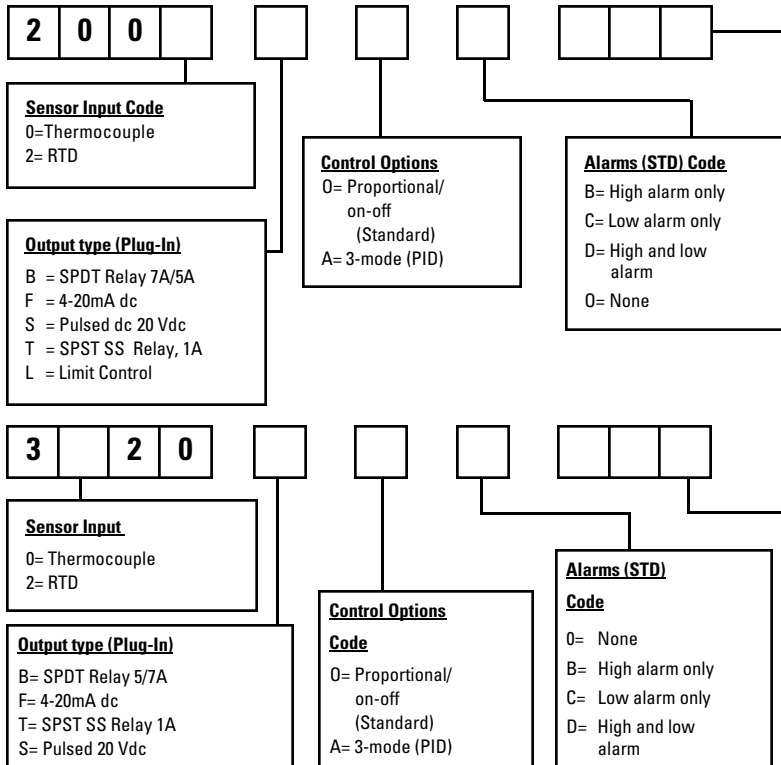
| 2 | 0 | 0 | |

**Sensor Input Code**
0=Thermocouple
2= RTD

**Output type (Plug-In)**
B = SPDT Relay 7A/5A
F = 4-20mA dc
S = Pulsed dc 20 Vdc
T = SPST SS Relay, 1A
L = Limit Control

**Control Options**
O= Proportional/ on-off (Standard)
A= 3-mode (PID)

**Alarms (STD) Code**
B= High alarm only
C= Low alarm only
D= High and low alarm
O= None

| 3 | | 2 | 0 |

**Sensor Input**
0= Thermocouple
2= RTD

**Output type (Plug-In)**
B= SPDT Relay 5/7A
F= 4-20mA dc
T= SPST SS Relay 1A
S= Pulsed 20 Vdc

**Control Options**
**Code**
O= Proportional/ on-off (Standard)
A= 3-mode (PID)

**Alarms (STD)**
**Code**
0= None
B= High alarm only
C= Low alarm only
D= High and low alarm